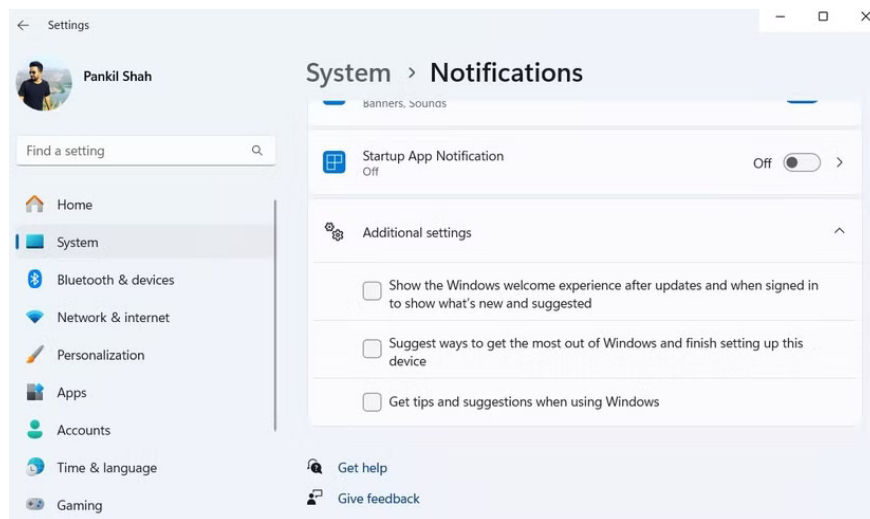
Settings

Pankil Shah

Find a setting

Home
System
Bluetooth & devices
Network & internet
Personalization
Apps
Accounts
Time & language
Gaming

System › Notifications

Banners, Sounds

Startup App Notification
Off
Off

Additional settings

Show the Windows welcome experience after updates and when signed in to show what's new and suggested

Suggest ways to get the most out of Windows and finish setting up this device

Get tips and suggestions when using Windows

Get help
Give feedback